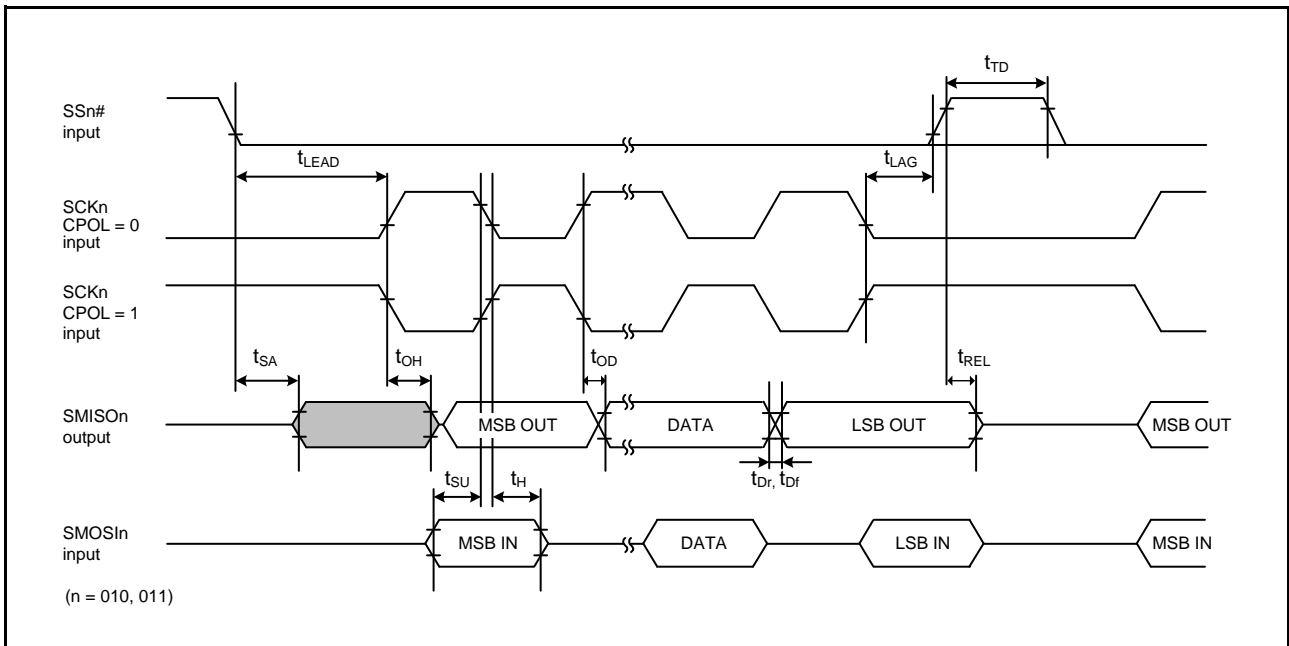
$t_{TD}$

SSn#
input

$t_{LEAD}$

$t_{LAG}$

SCKn
CPOL = 0
input

SCKn
CPOL = 1
input

$t_{SA}$

$t_{OH}$

$t_{OD}$

$t_{REL}$

SMISOn
output

MSB OUT

DATA

LSB OUT

MSB OUT

$t_{Dr}$, $t_{Df}$

$t_{SU}$

$t_{H}$

SMOSIn
input

MSB IN

DATA

LSB IN

MSB IN

(n = 010, 011)